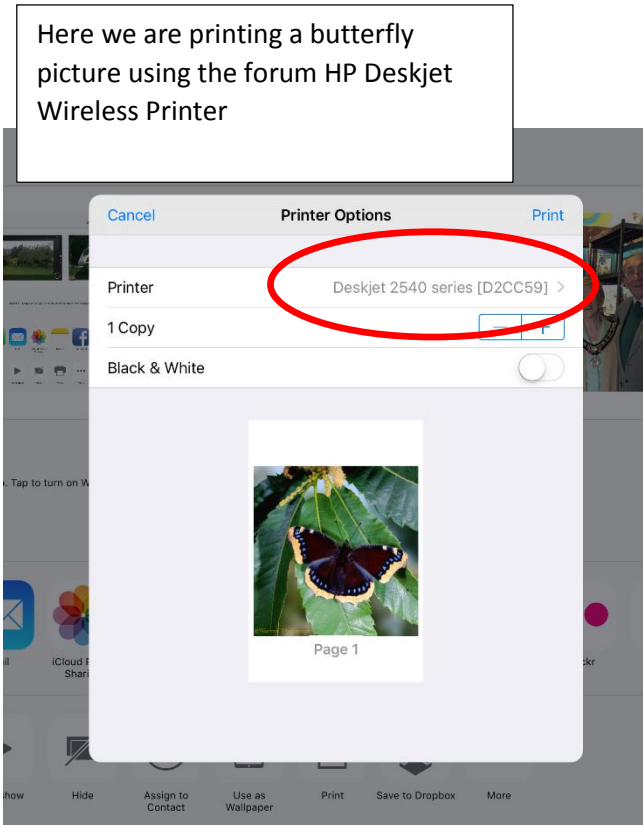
Here we are printing a butterfly picture using the forum HP Deskjet Wireless Printer

Cancel
Printer Options
Print

Printer
Deskjet 2540 series [D2CC59]

1 Copy
−
+

Black & White

Page 1

. Tap to turn on W

il
iCloud P
Shar
ckr

how
Hide
Assign to Contact
Use as Wallpaper
Print
Save to Dropbox
More